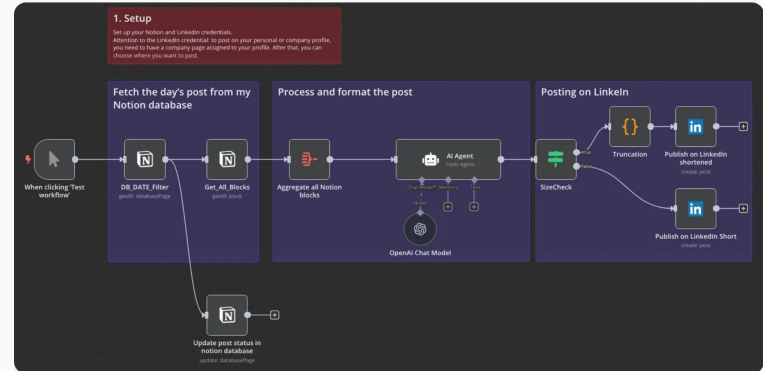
1. Setup

Set up your Notion and LinkedIn credentials.
Attention to the LinkedIn credential: to post on your personal or company profile, you need to have a company page assigned to your profile. After that, you can choose where you want to post.

Fetch the day's post from my Notion database

Process and format the post

Posting on LinkedIn

When clicking 'Test workflow'

DB_DATE_Filter
getAll: databasePage

Get_All_Blocks
getAll: block

Aggregate all Notion blocks

AI Agent
Tools Agent

Chat Model* Memory Tool

Model

OpenAI Chat Model

SizeCheck

true

false

Truncation

Publish on LinkedIn shortened
create: post

Publish on LinkedIn Short
create: post

Update post status in notion database
update: databasePage